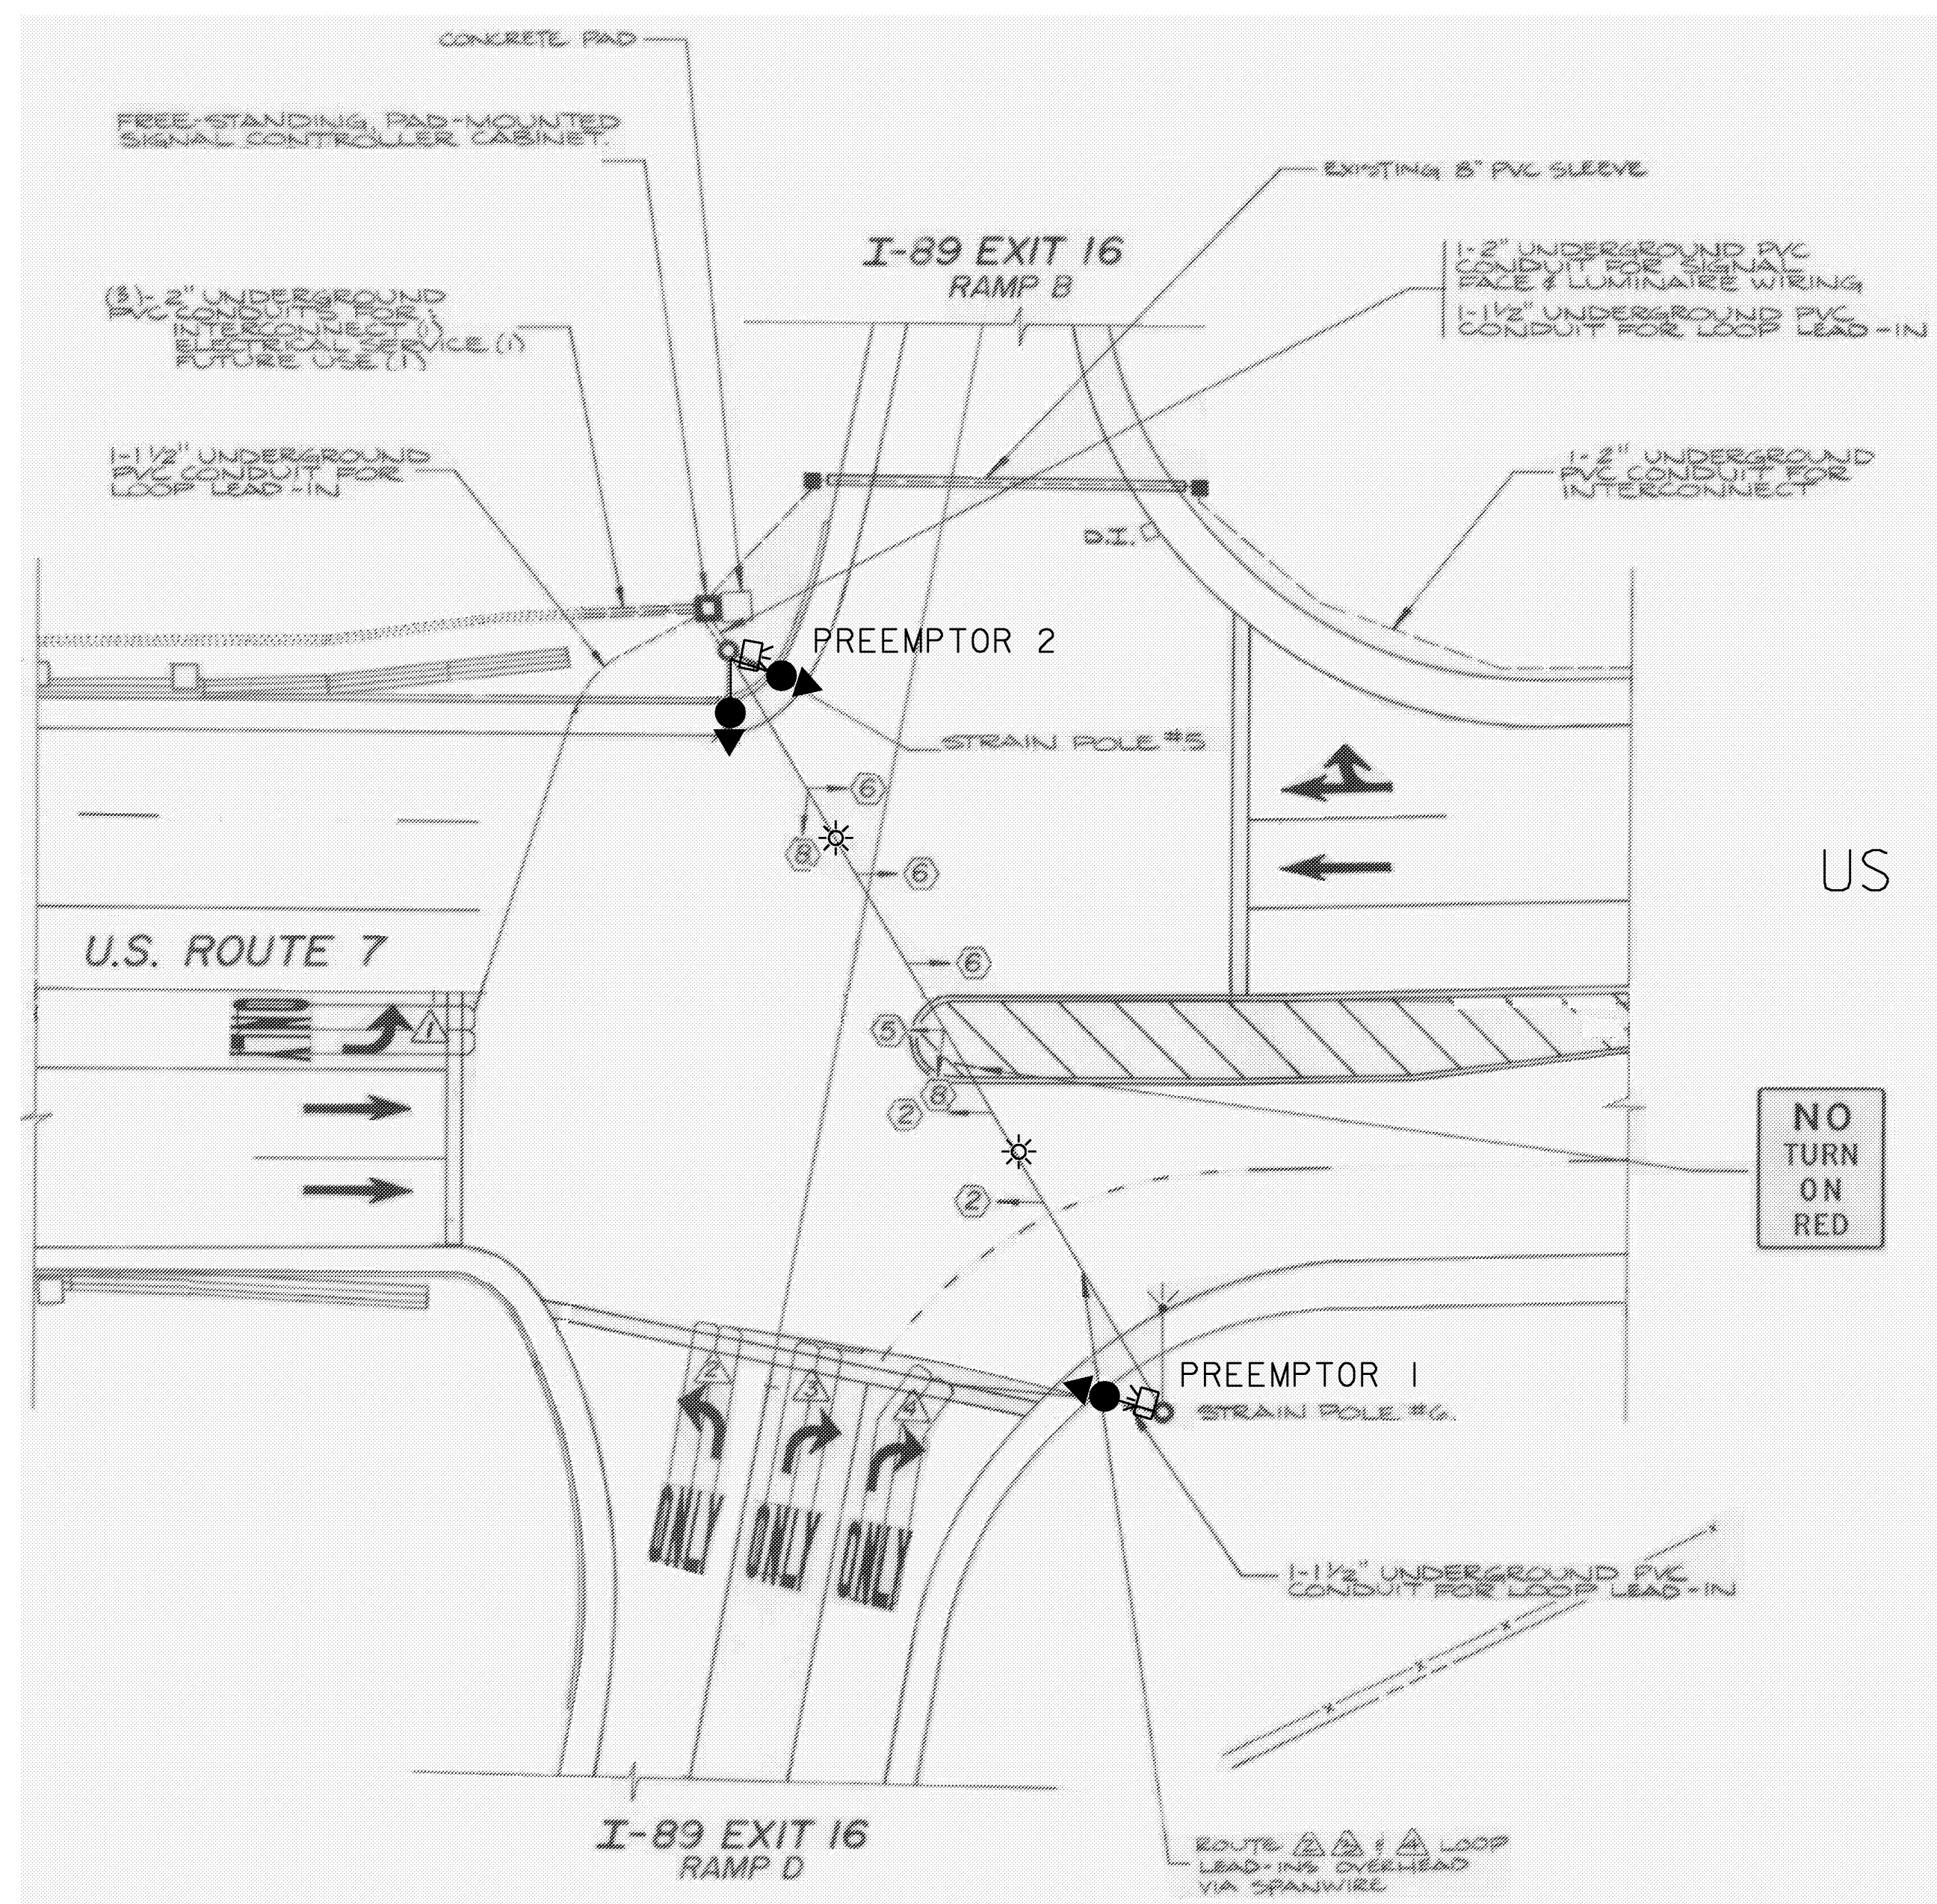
CONCRETE PAD

FREE-STANDING PAD-MOUNTED SIGNAL CONTROLLER CABINET.

EXISTING 8" PVC SLEEVE

I-89 EXIT 16
RAMP B

1-2" UNDERGROUND PVC CONDUIT FOR SIGNAL FACE & LUMINAIRE WIRING

1-1½" UNDERGROUND PVC CONDUIT FOR LOOP LEAD-IN

(3)-2" UNDERGROUND PVC CONDUITS FOR: INTERCONNECT (1) ELECTRICAL SERVICE (1) FUTURE USE (1)

1-1½" UNDERGROUND PVC CONDUIT FOR LOOP LEAD-IN

1-2" UNDERGROUND PVC CONDUIT FOR INTERCONNECT

D.I.

PREEMPTOR 2

STRAIN POLE #5

6

8

6

US

U.S. ROUTE 7

6

1

5

8

2

NO TURN ON RED

2

PREEMPTOR 1

STRAIN POLE #6

2

3

4

ONLY

ONLY

ONLY

1-1½" UNDERGROUND PVC CONDUIT FOR LOOP LEAD-IN

I-89 EXIT 16
RAMP D

ROUTE 2, 3 & 4 LOOP LEAD-INS OVERHEAD VIA SPANWIRE